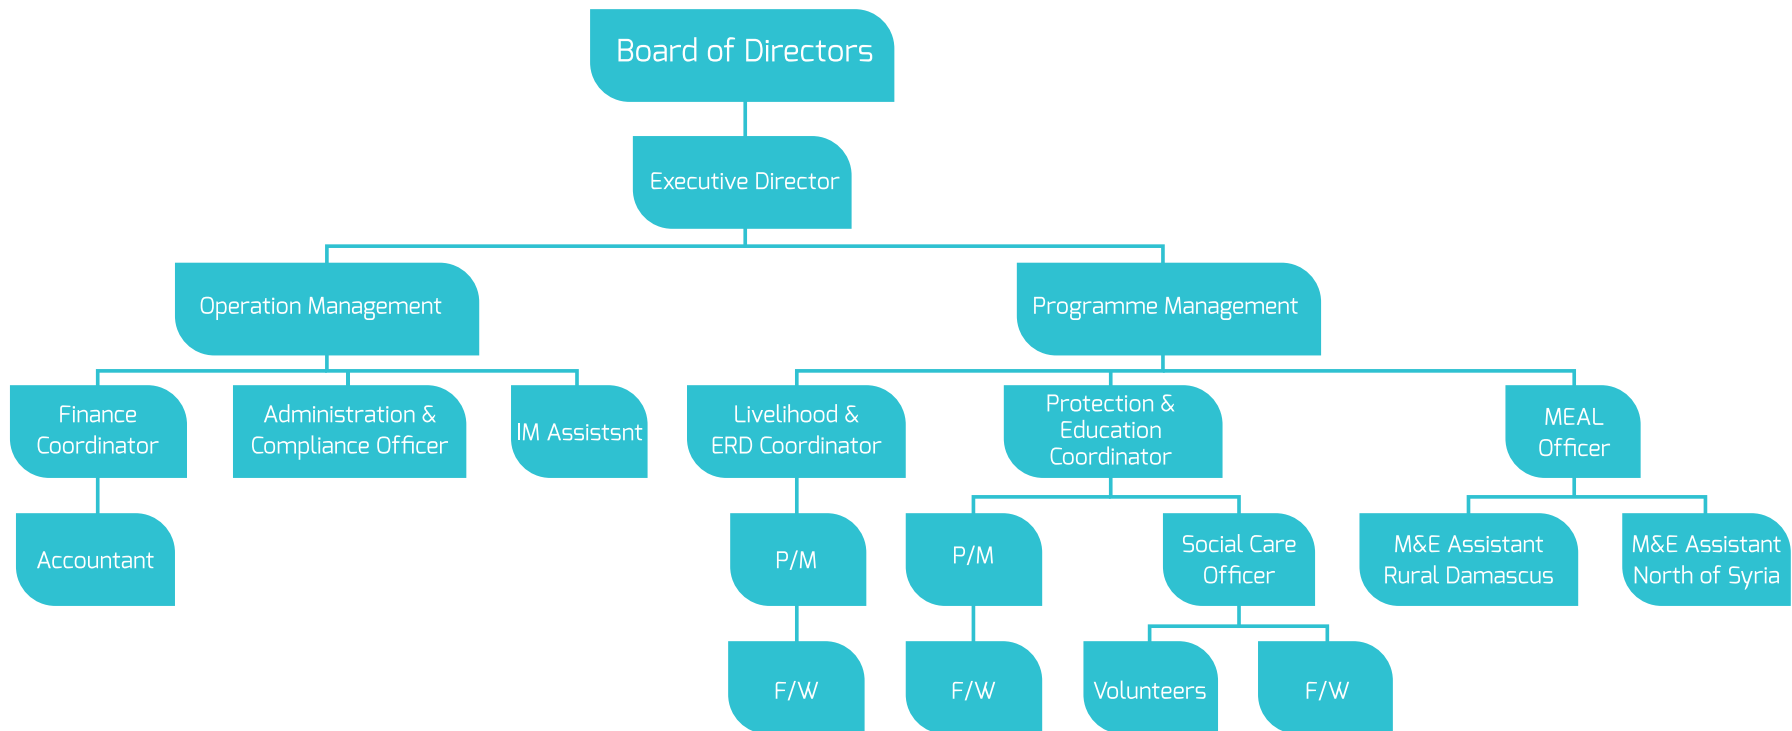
Board of Directors

Executive Director

Operation Management

Programme Management

Finance Coordinator

Administration & Compliance Officer

IM Assistsnt

Livelihood & ERD Coordinator

Protection & Education Coordinator

MEAL Officer

Accountant

P/M

P/M

Social Care Officer

M&E Assistant Rural Damascus

M&E Assistant North of Syria

F/W

F/W

Volunteers

F/W